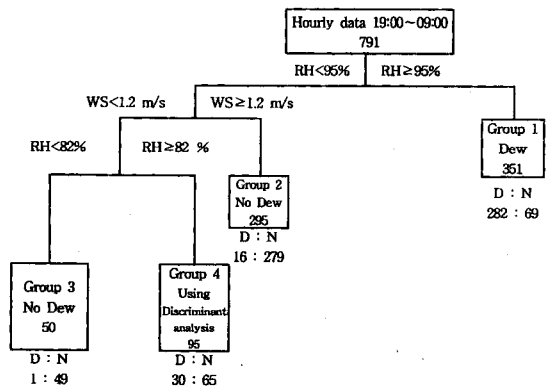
Hourly data 19:00~09:00
791

RH<95%

RH≥95%

WS<1.2 m/s

WS≥1.2 m/s

Group 1
Dew
351

D : N
282 : 69

RH<82%

RH≥82 %

Group 2
No Dew
295

D : N
16 : 279

Group 3
No Dew
50

D : N
1 : 49

Group 4
Using
Discriminant
analysis
95

D : N
30 : 65